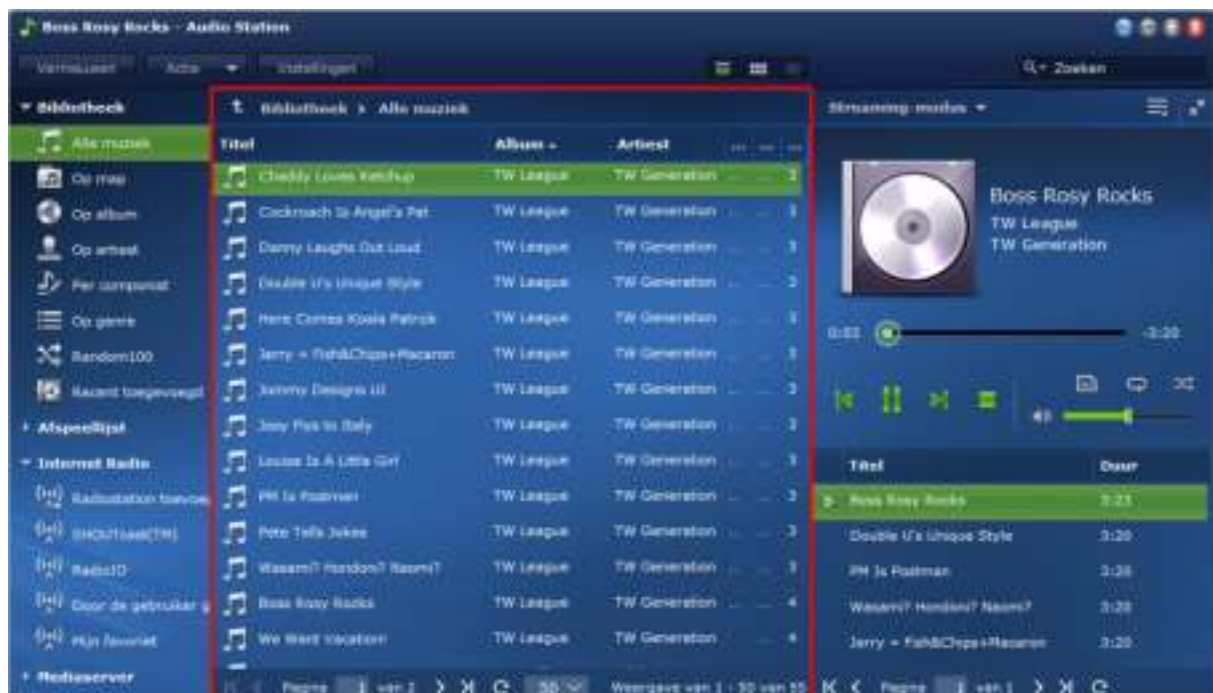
Boss Rosy Rocks - Audio Station

Vernieuwen Actie Instellingen

Zoeken

Bibliotheek
Alle muziek
Op map
Op album
Op artiest
Per componist
Op genre
Random100
Recent toegevoegd
Afspeellijst
Internet Radio
Radiostation toevoe
SHOUTcast(TM)
RadioIO
Door de gebruiker g
Mijn favoriet
Mediaserver

Bibliotheek > Alle muziek

| Titel | Album | Artiest | |
|---|---|---|---|
| Chubby Loves Ketchup | TW League | TW Generation | 2 |
| Cockroach Is Angel's Pet | TW League | TW Generation | 3 |
| Danny Laughs Out Loud | TW League | TW Generation | 3 |
| Double U's Unique Style | TW League | TW Generation | 2 |
| Here Comes Koala Patrick | TW League | TW Generation | 3 |
| Jerry = Fish&Chips+Macaron | TW League | TW Generation | 3 |
| Jimmy Designs UI | TW League | TW Generation | 3 |
| Joey Flys to Italy | TW League | TW Generation | 2 |
| Louise Is A Little Girl | TW League | TW Generation | 3 |
| PM Is Postman | TW League | TW Generation | 3 |
| Pete Tells Jokes | TW League | TW Generation | 3 |
| Wasami? Hondoni? Naomi? | TW League | TW Generation | 3 |
| Boss Rosy Rocks | TW League | TW Generation | 4 |
| We Want Vacation | TW League | TW Generation | 4 |

Pagina 1 van 1 50 Weergave van 1 - 50 van 55

Streaming modus

Boss Rosy Rocks
TW League
TW Generation

0:03 -3:20

| Titel | Duur |
|---|---|
| Boss Rosy Rocks | 3:23 |
| Double U's Unique Style | 3:20 |
| PM Is Postman | 3:20 |
| Wasami? Hondoni? Naomi? | 3:20 |
| Jerry = Fish&Chips+Macaron | 3:20 |

Pagina 1 van 1